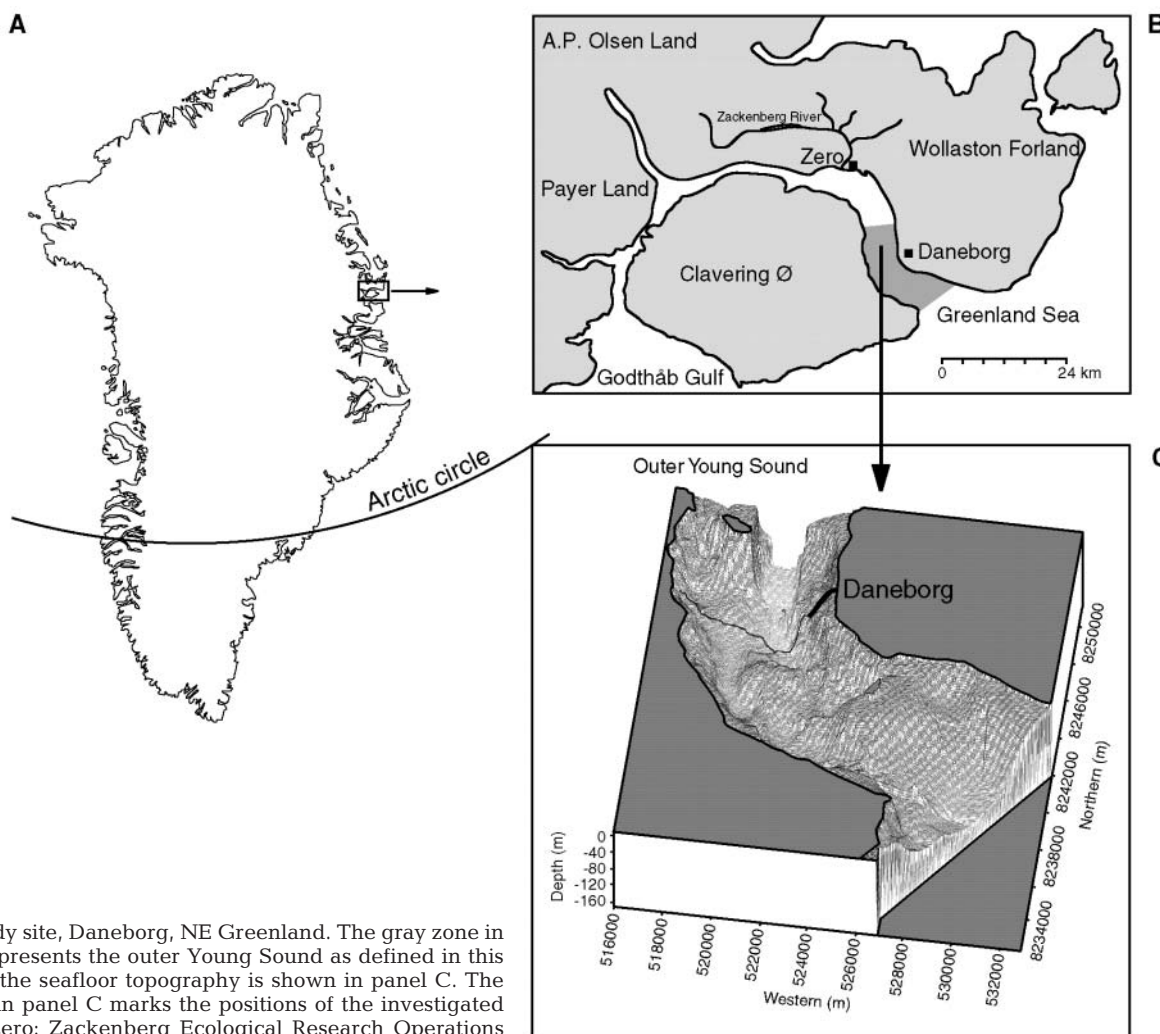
A

B

A.P. Olsen Land

Zackenberg River

Zero

Wollaston Forland

Payer Land

Daneborg

Clavering Ø

Greenland Sea

Godthåb Gulf

0

24 km

Arctic circle

C

Outer Young Sound

Daneborg

Depth (m)

0
-40
-80
-120
-160

516000
518000
520000
522000
524000
526000
528000
530000
532000

Western (m)

8234000
8238000
8242000
8246000
8250000

Northern (m)

dy site, Daneborg, NE Greenland. The gray zone in presents the outer Young Sound as defined in this the seafloor topography is shown in panel C. The n panel C marks the positions of the investigated ero: Zackenberg Ecological Research Operations